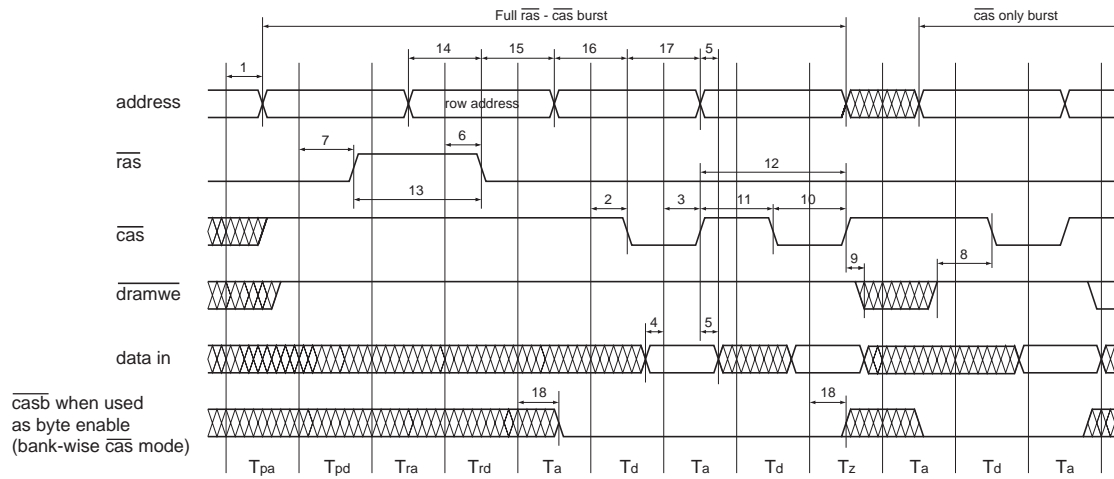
Full $\overline{ras}$ - $\overline{cas}$ burst

$\overline{cas}$ only burst

1

14

15

16

17

5

address

row address

7

6

$\overline{ras}$

12

13

2

3

11

10

$\overline{cas}$

9

8

$\overline{dramwe}$

4

5

data in

18

18

$\overline{casb}$ when used as byte enable (bank-wise $\overline{cas}$ mode)

$T_{pa}$ | $T_{pd}$ | $T_{ra}$ | $T_{rd}$ | $T_a$ | $T_d$ | $T_a$ | $T_d$ | $T_z$ | $T_a$ | $T_d$ | $T_a$